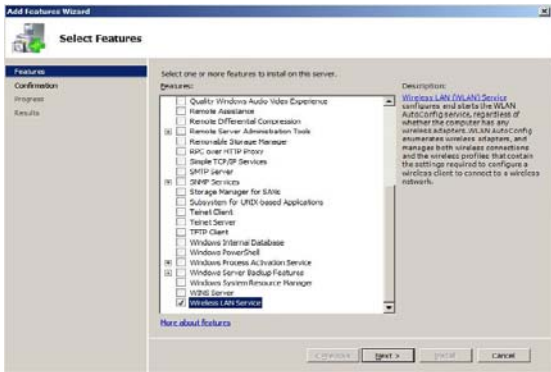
Add Features Wizard

Select Features

Features
Confirmation
Progress
Results

Select one or more features to install on this server.

Features:

Quality Windows Audio Video Experience
Remote Assistance
Remote Differential Compression
Remote Server Administration Tools
Removable Storage Manager
RPC over HTTP Proxy
Simple TCP/IP Services
SMTP Server
SNMP Services
Storage Manager for SANs
Subsystem for UNIX-based Applications
Telnet Client
Telnet Server
TFTP Client
Windows Internal Database
Windows PowerShell
Windows Process Activation Service
Windows Server Backup Features
Windows System Resource Manager
WINS Server
Wireless LAN Service

Description:

Wireless LAN (WLAN) Service configures and starts the WLAN AutoConfig service, regardless of whether the computer has any wireless adapters. WLAN AutoConfig enumerates wireless adapters, and manages both wireless connections and the wireless profiles that contain the settings required to configure a wireless client to connect to a wireless network.

More about features

< Previous
Next >
Install
Cancel